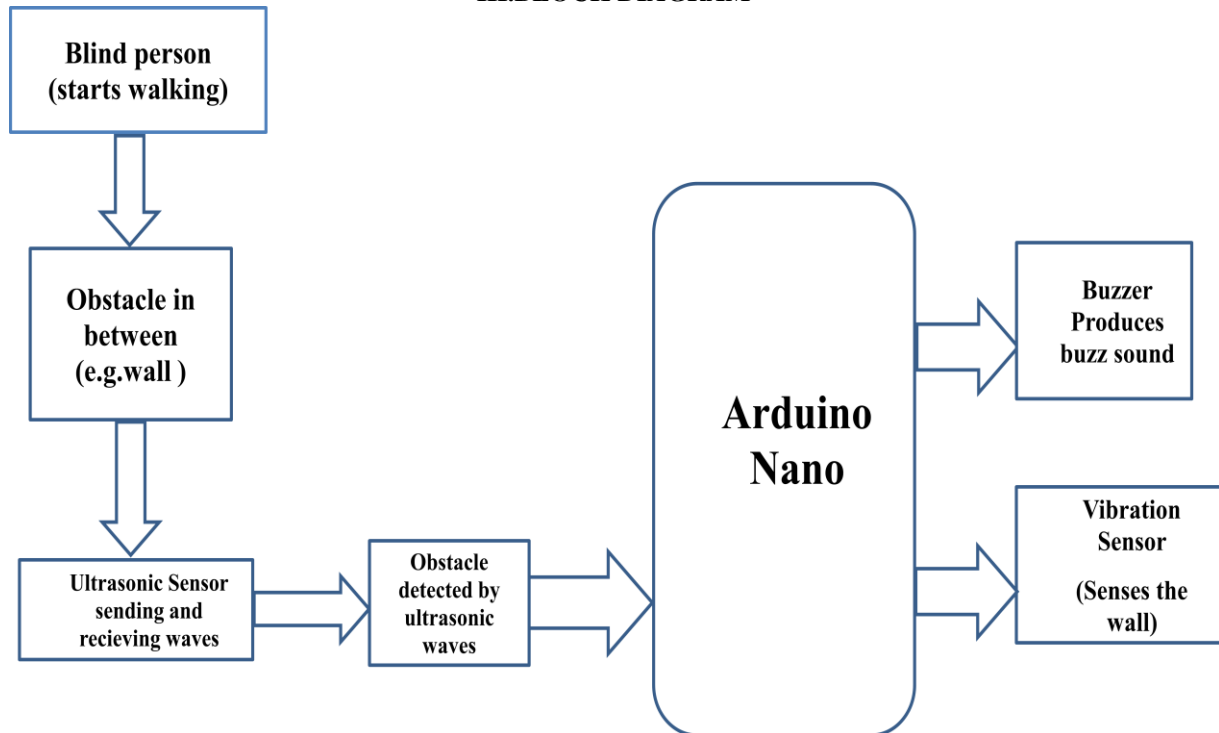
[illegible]

Blind person (starts walking)

Obstacle in between (e.g.wall )

Ultrasonic Sensor sending and recieving waves

Obstacle detected by ultrasonic waves

Arduino Nano

Buzzer Produces buzz sound

Vibration Sensor

(Senses the wall)